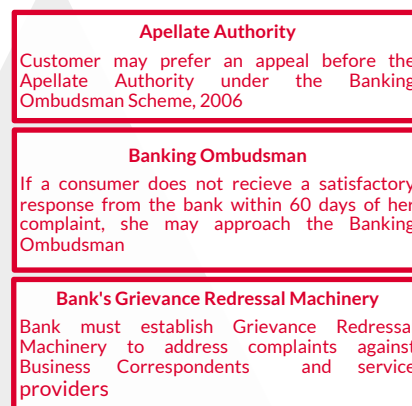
Apellate Authority

Customer may prefer an appeal before the Apellate Authority under the Banking Ombudsman Scheme, 2006

Banking Ombudsman

If a consumer does not recieve a satisfactory response from the bank within 60 days of her complaint, she may approach the Banking Ombudsman

Bank's Grievance Redressal Machinery

Bank must establish Grievance Redressa Machinery to address complaints against Business Correspondents and service providers